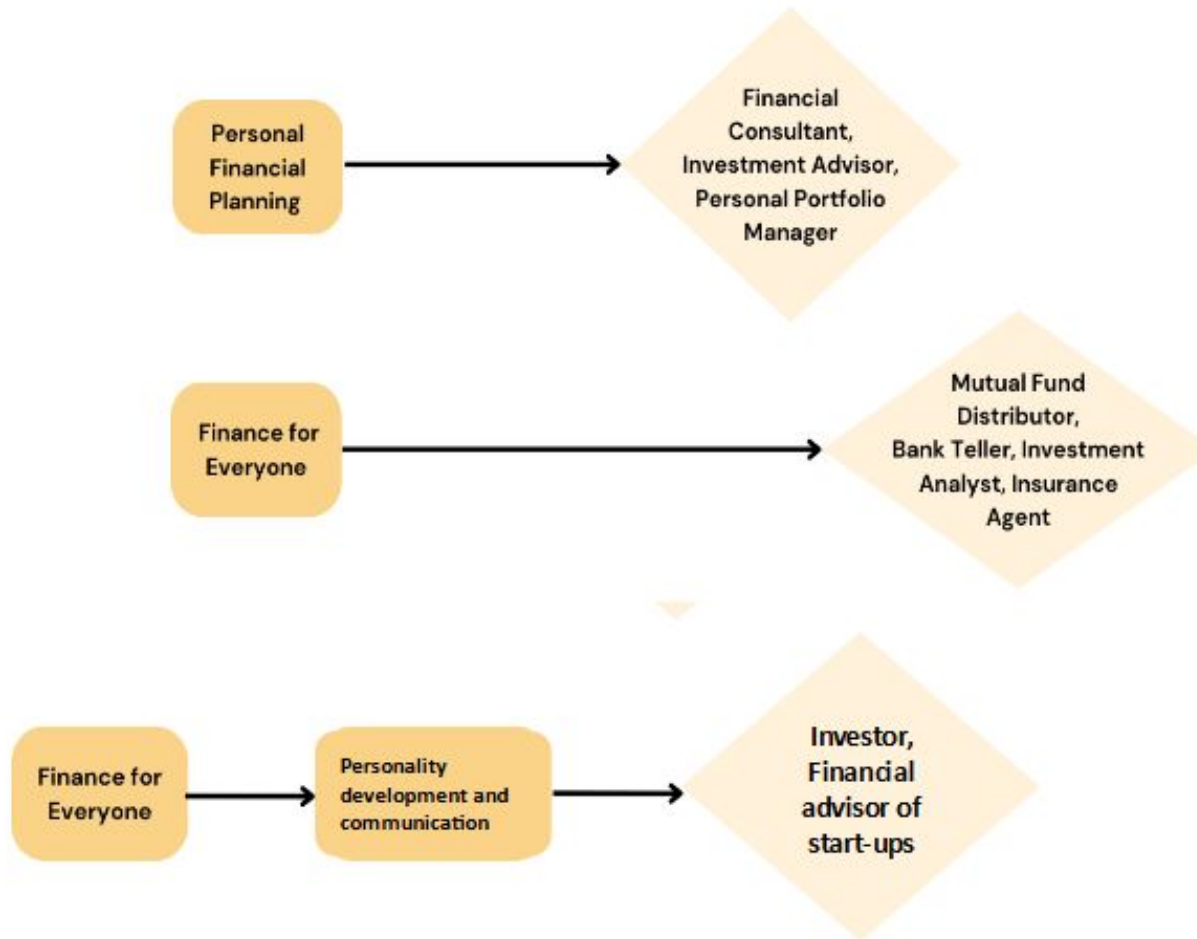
Personal Financial Planning

Financial Consultant, Investment Advisor, Personal Portfolio Manager

Finance for Everyone

Mutual Fund Distributor, Bank Teller, Investment Analyst, Insurance Agent

Finance for Everyone

Personality development and communication

Investor, Financial advisor of start-ups